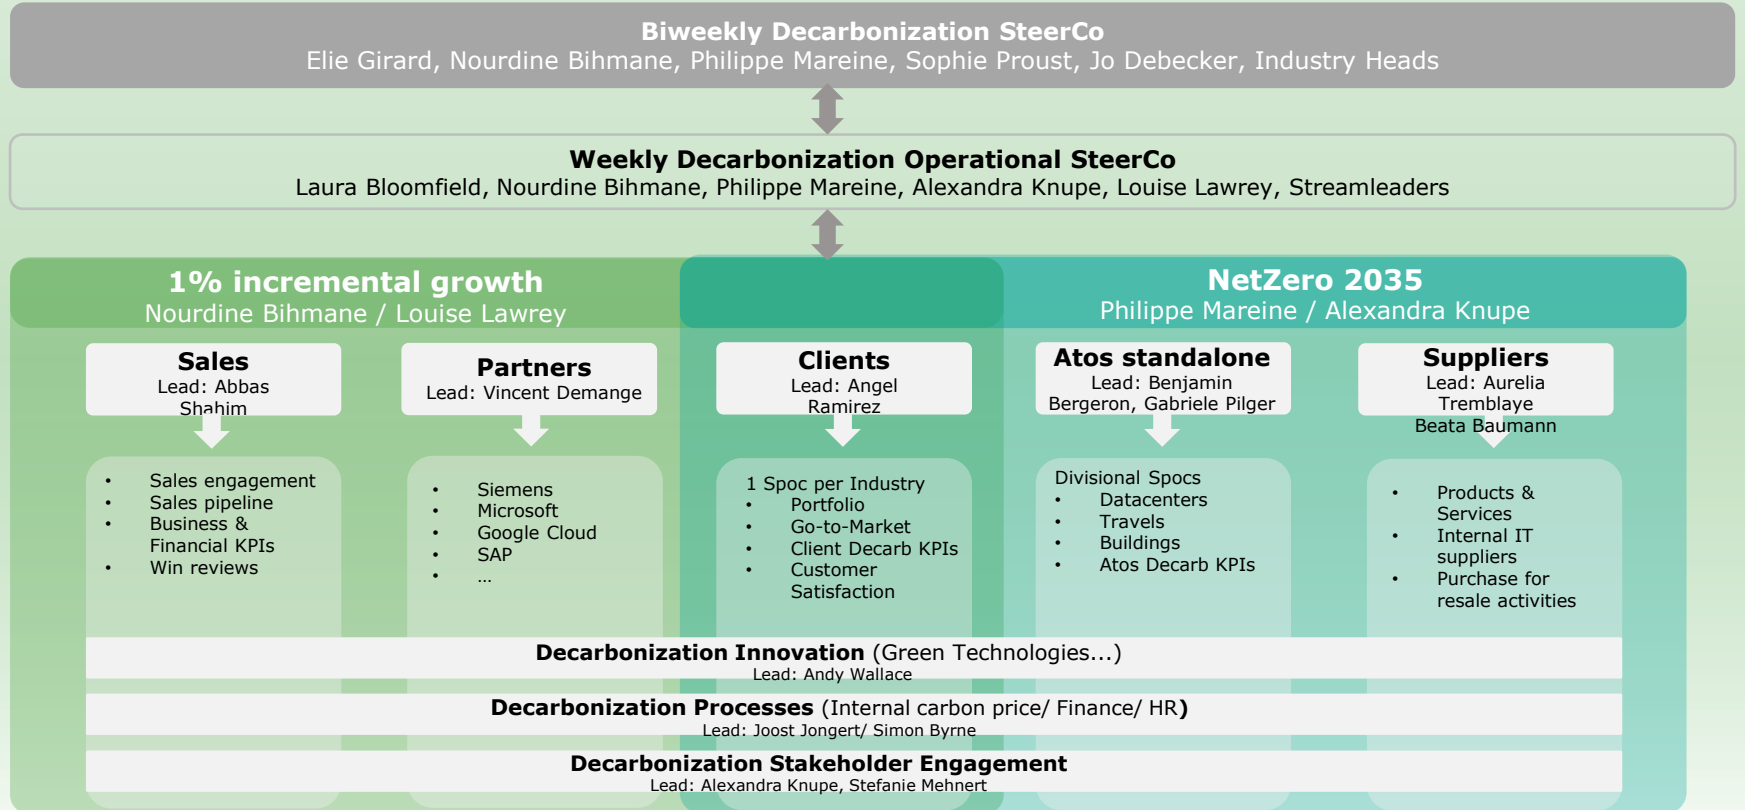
Biweekly Decarbonization SteerCo
Elie Girard, Nourdine Bihmane, Philippe Mareine, Sophie Proust, Jo Debecker, Industry Heads

Weekly Decarbonization Operational SteerCo
Laura Bloomfield, Nourdine Bihmane, Philippe Mareine, Alexandra Knupe, Louise Lawrey, Streamleaders

1% incremental growth
Nourdine Bihmane / Louise Lawrey

NetZero 2035
Philippe Mareine / Alexandra Knupe

Sales
Lead: Abbas Shahim

- Sales engagement
- Sales pipeline
- Business & Financial KPIs
- Win reviews

Partners
Lead: Vincent Demange

- Siemens
- Microsoft
- Google Cloud
- SAP
- ...

Clients
Lead: Angel Ramirez

1 Spoc per Industry
- Portfolio
- Go-to-Market
- Client Decarb KPIs
- Customer Satisfaction

Atos standalone
Lead: Benjamin Bergeron, Gabriele Pilger

Divisional Spocs
- Datacenters
- Travels
- Buildings
- Atos Decarb KPIs

Suppliers
Lead: Aurelia Tremblaye
Beata Baumann

- Products & Services
- Internal IT suppliers
- Purchase for resale activities

Decarbonization Innovation (Green Technologies...)
Lead: Andy Wallace

Decarbonization Processes (Internal carbon price/ Finance/ HR)
Lead: Joost Jongert/ Simon Byrne

Decarbonization Stakeholder Engagement
Lead: Alexandra Knupe, Stefanie Mehnert